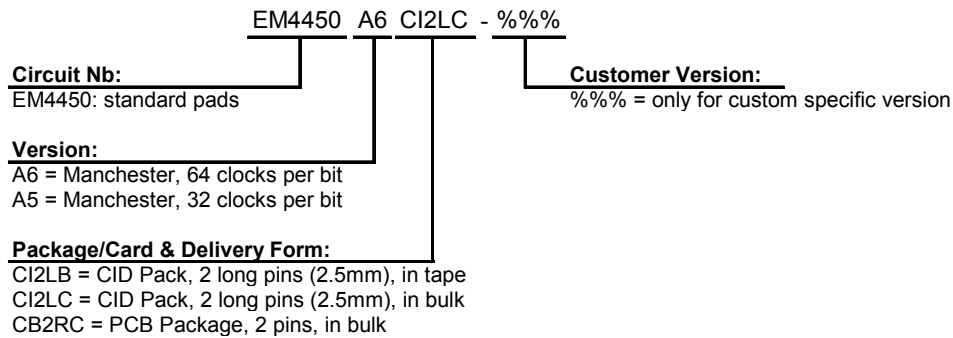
EM4450 A6 CI2LC - %%%

**Circuit Nb:**
EM4450: standard pads

**Customer Version:**
%%% = only for custom specific version

**Version:**
A6 = Manchester, 64 clocks per bit
A5 = Manchester, 32 clocks per bit

**Package/Card & Delivery Form:**
CI2LB = CID Pack, 2 long pins (2.5mm), in tape
CI2LC = CID Pack, 2 long pins (2.5mm), in bulk
CB2RC = PCB Package, 2 pins, in bulk